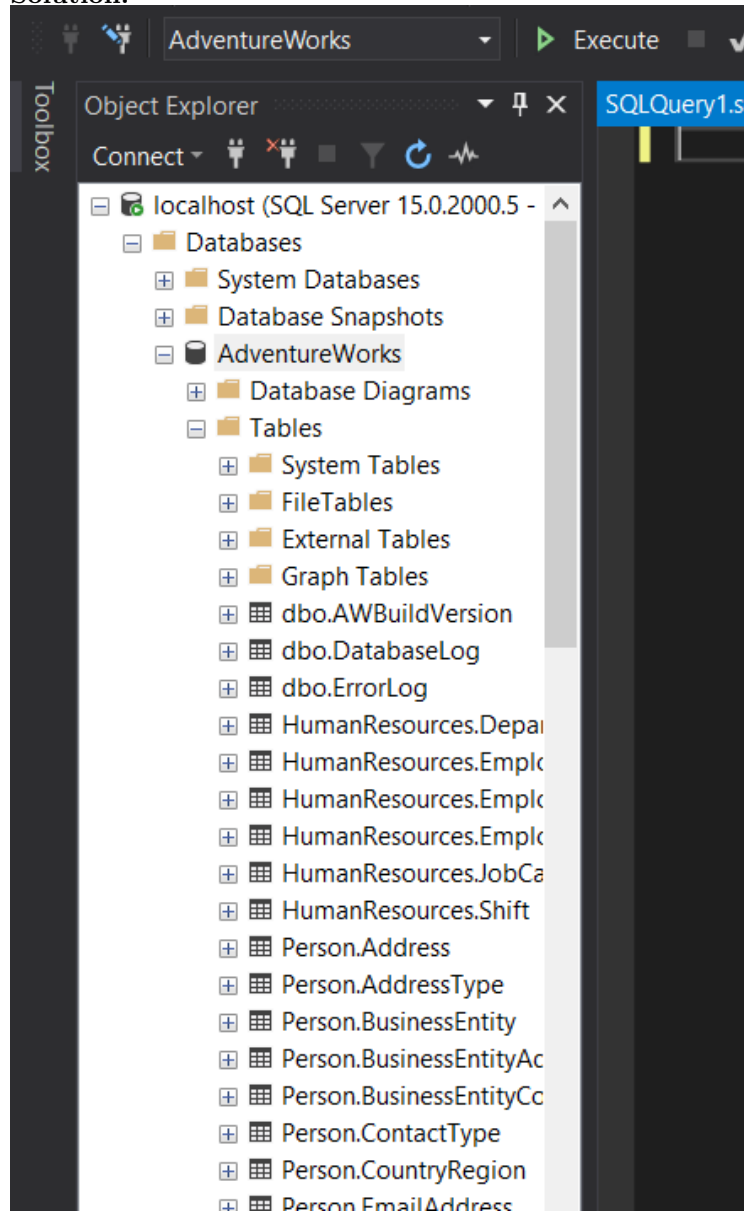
AdventureWorks
Execute

Toolbox

Object Explorer

Connect

SQLQuery1.s

localhost (SQL Server 15.0.2000.5 -
Databases
System Databases
Database Snapshots
AdventureWorks
Database Diagrams
Tables
System Tables
FileTables
External Tables
Graph Tables
dbo.AWBuildVersion
dbo.DatabaseLog
dbo.ErrorLog
HumanResources.Depar
HumanResources.Emplo
HumanResources.Emplo
HumanResources.Emplo
HumanResources.JobCa
HumanResources.Shift
Person.Address
Person.AddressType
Person.BusinessEntity
Person.BusinessEntityAc
Person.BusinessEntityCo
Person.ContactType
Person.CountryRegion
Person.EmailAddress